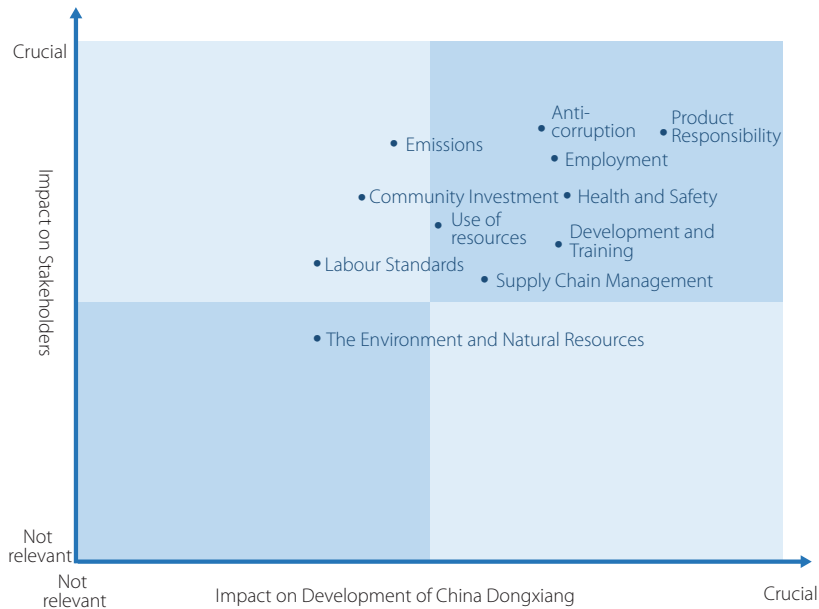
Crucial

Impact on Stakeholders

Not relevant

Anti-corruption

Product Responsibility

Emissions

Employment

Community Investment

Health and Safety

Use of resources

Development and Training

Labour Standards

Supply Chain Management

The Environment and Natural Resources

Not relevant

Impact on Development of China Dongxiang

Crucial